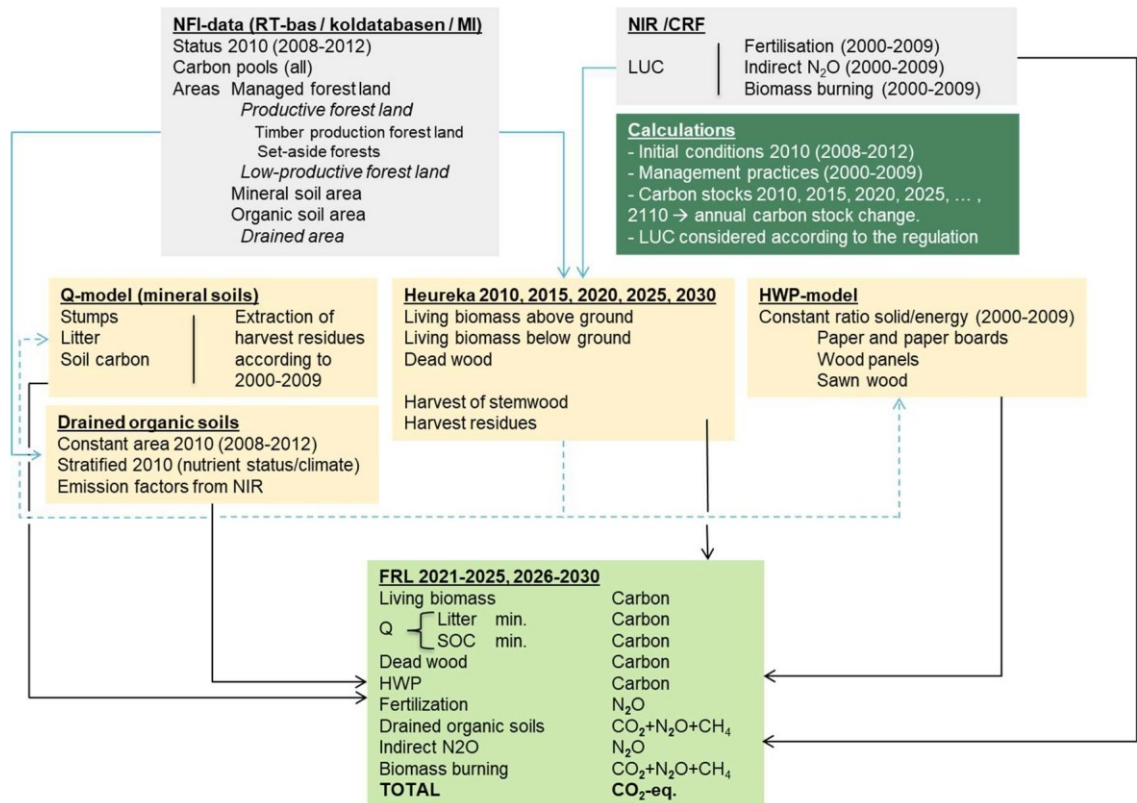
NFI-data (RT-bas / koldatabasen / MI)
Status 2010 (2008-2012)
Carbon pools (all)
Areas Managed forest land
Productive forest land
Timber production forest land
Set-aside forests
Low-productive forest land
Mineral soil area
Organic soil area
Drained area

NIR /CRF
LUC
Fertilisation (2000-2009)
Indirect $N_2O$ (2000-2009)
Biomass burning (2000-2009)

Calculations
- Initial conditions 2010 (2008-2012)
- Management practices (2000-2009)
- Carbon stocks 2010, 2015, 2020, 2025, … , 2110 → annual carbon stock change.
- LUC considered according to the regulation

Q-model (mineral soils)
Stumps
Litter
Soil carbon
Extraction of harvest residues according to 2000-2009

Heureka 2010, 2015, 2020, 2025, 2030
Living biomass above ground
Living biomass below ground
Dead wood

Harvest of stemwood
Harvest residues

HWP-model
Constant ratio solid/energy (2000-2009)
Paper and paper boards
Wood panels
Sawn wood

Drained organic soils
Constant area 2010 (2008-2012)
Stratified 2010 (nutrient status/climate)
Emission factors from NIR

FRL 2021-2025, 2026-2030
| | |
|---|---|
| Living biomass | Carbon |
| Q Litter min. | Carbon |
| SOC min. | Carbon |
| Dead wood | Carbon |
| HWP | Carbon |
| Fertilization | $N_2O$ |
| Drained organic soils | $CO_2+N_2O+CH_4$ |
| Indirect N2O | $N_2O$ |
| Biomass burning | $CO_2+N_2O+CH_4$ |
| TOTAL | $CO_2$-eq. |